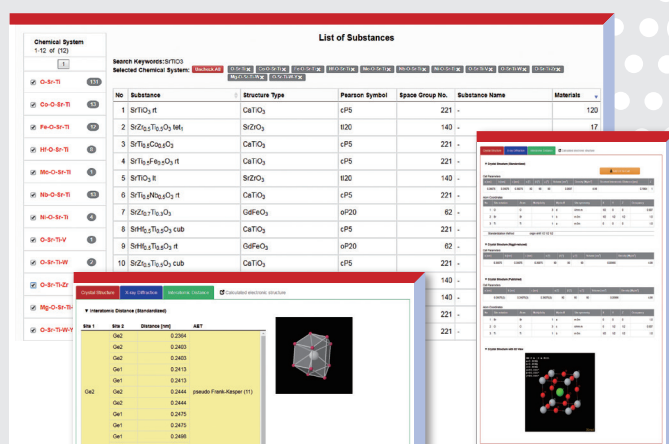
Chemical System
1-12 of (12)

1

O-Sr-Ti 131
Co-O-Sr-Ti 13
Fe-O-Sr-Ti 12
Hf-O-Sr-Ti 8
Mo-O-Sr-Ti 6
Nb-O-Sr-Ti 5
Ni-O-Sr-Ti 4
O-Sr-Ti-V 3
O-Sr-Ti-W 2
O-Sr-Ti-Zr
Mg-O-Sr-Ti
O-Sr-Ti-W-Y

List of Substances

Search Keywords: SrTiO3
Selected Chemical System: Uncheck All

| No | Substance | Structure Type | Pearson Symbol | Space Group No. | Substance Name | Materials |
|---|---|---|---|---|---|---|
| 1 | SrTiO$_3$ rt | CaTiO$_3$ | cP5 | 221 | - | 120 |
| 2 | SrZr$_{0.5}$Ti$_{0.5}$O$_3$ tet$_1$ | SrZrO$_3$ | tI20 | 140 | - | 17 |
| 3 | SrTi$_{0.5}$Co$_{0.5}$O$_3$ | CaTiO$_3$ | cP5 | 221 | - | |
| 4 | SrTi$_{0.5}$Fe$_{0.5}$O$_3$ rt | CaTiO$_3$ | cP5 | 221 | - | |
| 5 | SrTiO$_3$ lt | SrZrO$_3$ | tI20 | 140 | - | |
| 6 | SrTi$_{0.5}$Nb$_{0.5}$O$_3$ rt | CaTiO$_3$ | cP5 | 221 | - | |
| 7 | SrZr$_{0.7}$Ti$_{0.3}$O$_3$ | GdFeO$_3$ | oP20 | 62 | - | |
| 8 | SrHf$_{0.5}$Ti$_{0.5}$O$_3$ cub | CaTiO$_3$ | cP5 | 221 | - | |
| 9 | SrHf$_{0.6}$Ti$_{0.4}$O$_3$ rt | GdFeO$_3$ | oP20 | 62 | - | |
| 10 | SrZr$_{0.5}$Ti$_{0.5}$O$_3$ cub | CaTiO$_3$ | cP5 | 221 | - | |
| | | | | 140 | - | |
| | | | | 140 | - | |
| | | | | 221 | - | |

Crystal Structure | X-ray Diffraction | Interatomic Distance | Calculated electronic structure

Interatomic Distance (Standardized)

| Site 1 | Site 2 | Distance [nm] | AET |
|---|---|---|---|
| | Ge2 | 0.2364 | |
| | Ge2 | 0.2403 | |
| | Ge2 | 0.2403 | |
| | Ge1 | 0.2413 | |
| | Ge1 | 0.2413 | |
| Ge2 | Ge2 | 0.2444 | pseudo Frank-Kasper (11) |
| | Ge2 | 0.2444 | |
| | Ge1 | 0.2475 | |
| | Ge1 | 0.2475 | |
| | Ge1 | 0.2498 | |

Crystal Structure | X-ray Diffraction | Interatomic Distance | Calculated electronic structure
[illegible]